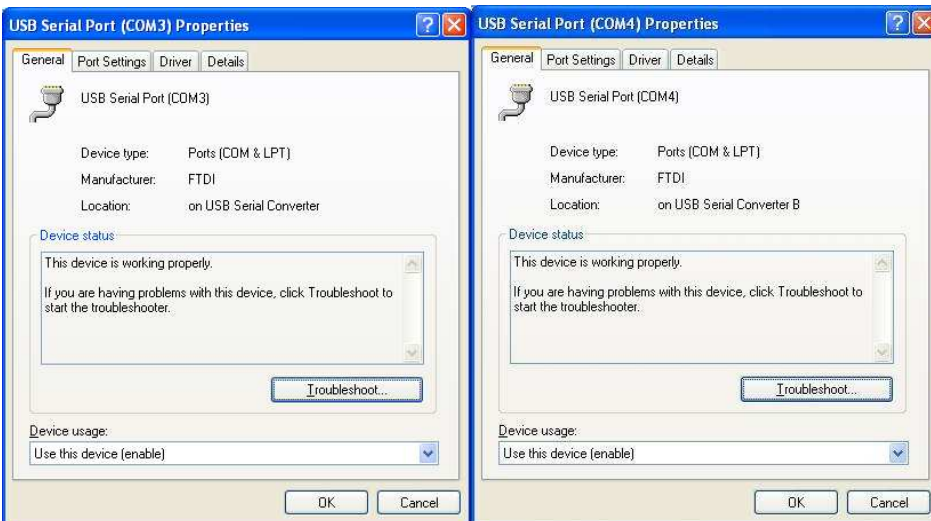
USB Serial Port (COM3) Properties

General | Port Settings | Driver | Details

USB Serial Port (COM3)

Device type: Ports (COM & LPT)
Manufacturer: FTDI
Location: on USB Serial Converter

Device status

This device is working properly.

If you are having problems with this device, click Troubleshoot to start the troubleshooter.

Troubleshoot...

Device usage:

Use this device (enable)

OK Cancel

USB Serial Port (COM4) Properties

General | Port Settings | Driver | Details

USB Serial Port (COM4)

Device type: Ports (COM & LPT)
Manufacturer: FTDI
Location: on USB Serial Converter B

Device status

This device is working properly.

If you are having problems with this device, click Troubleshoot to start the troubleshooter.

Troubleshoot...

Device usage:

Use this device (enable)

OK Cancel